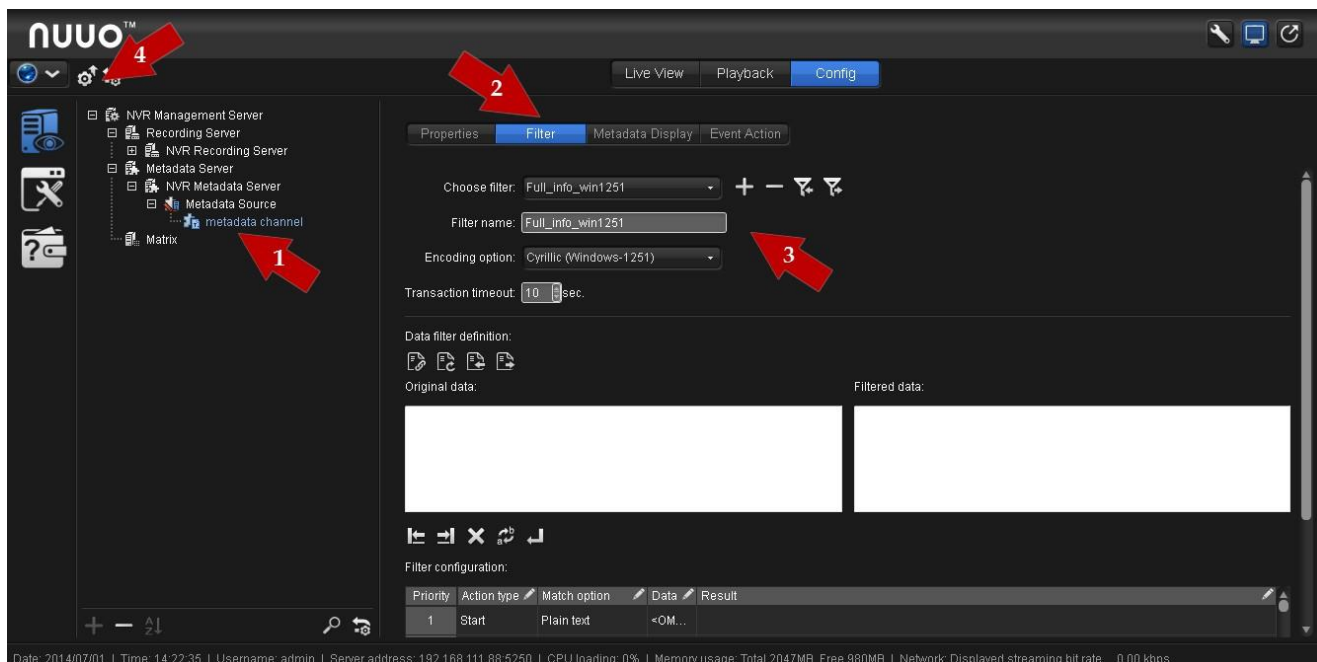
nuuo™

4

Live View Playback Config

NVR Management Server
Recording Server
NVR Recording Server
Metadata Server
NVR Metadata Server
Metadata Source
metadata channel
Matrix

1

2

Properties Filter Metadata Display Event Action

Choose filter: Full_info_win1251

Filter name: Full_info_win1251

3

Encoding option: Cyrillic (Windows-1251)

Transaction timeout: 10 sec.

Data filter definition:

Original data:

Filtered data:

Filter configuration:

| Priority | Action type | Match option | Data | Result |
|---|---|---|---|---|
| 1 | Start | Plain text | <OM... | |

Date: 2014/07/01 | Time: 14:22:35 | Username: admin | Server address: 192.168.111.88:5250 | CPU loading: 0% | Memory usage: Total 2047MB, Free 980MB | Network: Displayed streaming bit rate... 0.00 kbps